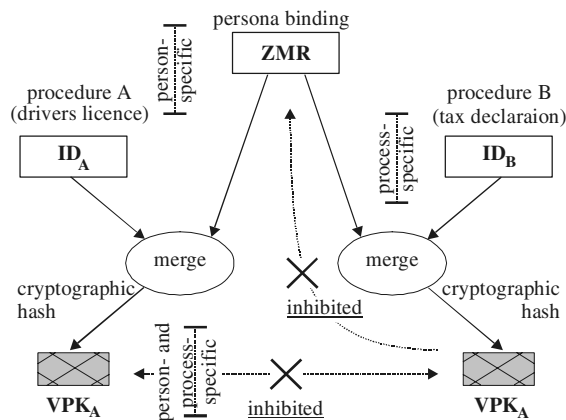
persona binding

ZMR

person-specific

procedure A (drivers licence)

procedure B (tax declaraion)

$ID_A$

process-specific

$ID_B$

merge

merge

cryptographic hash

inhibited

cryptographic hash

person- and process-specific

$VPK_A$

inhibited

$VPK_A$